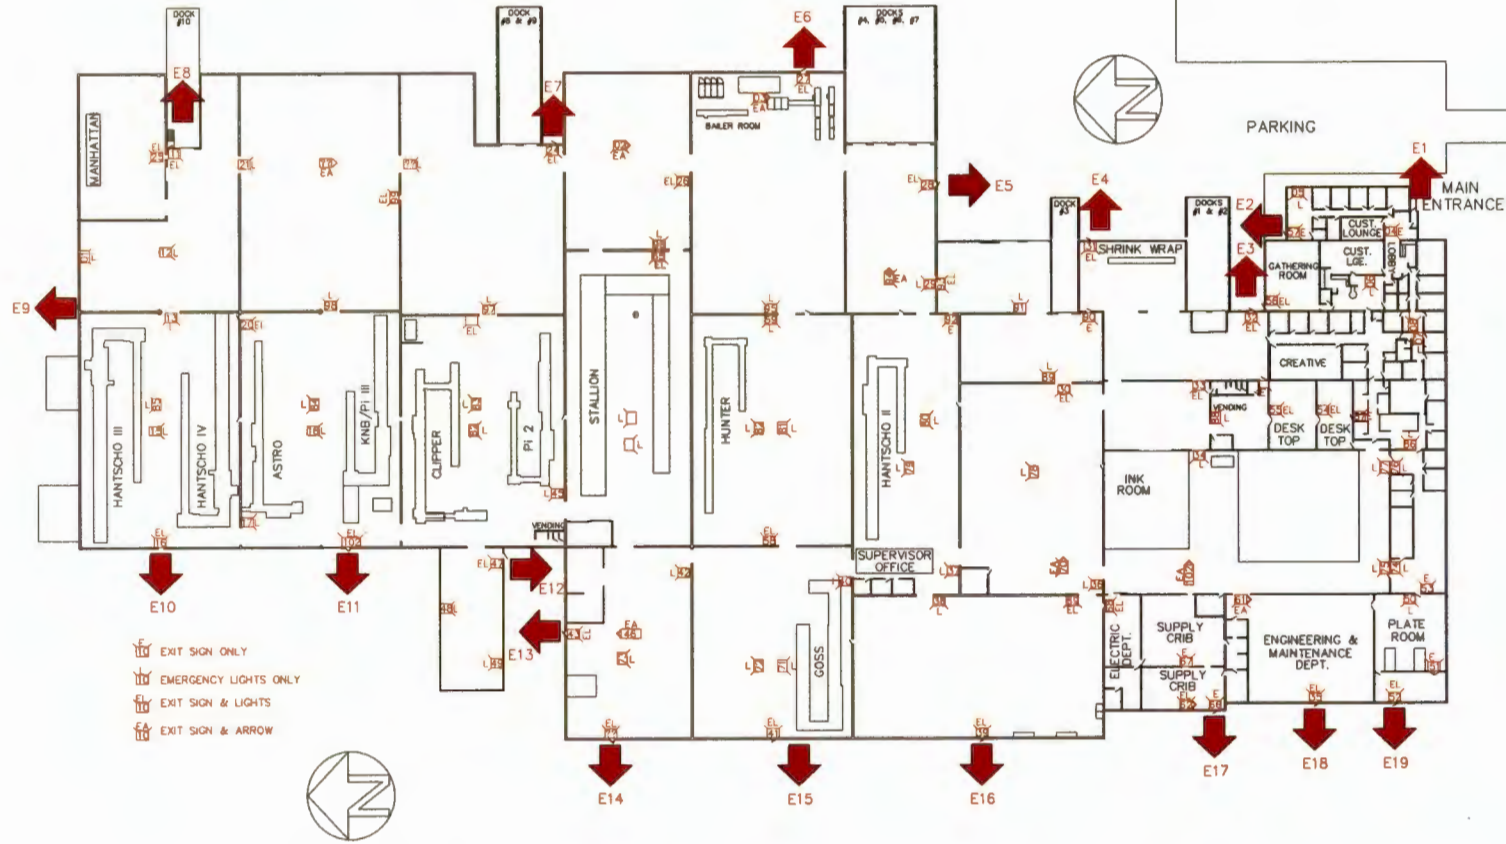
DOCK #10

DOCK #8 & #9

E6

DOCKS #4, #5, #6, #7

E8

E7

BAILER ROOM

PARKING

E1

MAIN ENTRANCE

E5

E4

DOCK #3

DOCKS #1 & #2

E2

E3

MANHATTAN

SHRINK WRAP

CUST. LOUNGE

CUST. LGE.

LOBBY

GATHERING ROOM

E9

CREATIVE

HANTSCHO III

HANTSCHO IV

ASTRO

KNB/PI III

CLIPPER

Pi 2

STALLION

HUNTER

HANTSCHO II

VENDING

DESK TOP

DESK TOP

INK ROOM

VENDING

SUPERVISOR OFFICE

E10

E11

E12

E13

SUPPLY CRIB

SUPPLY CRIB

ELECTRIC DEPT.

ENGINEERING & MAINTENANCE DEPT.

PLATE ROOM

GOSS

EXIT SIGN ONLY

EMERGENCY LIGHTS ONLY

EXIT SIGN & LIGHTS

EXIT SIGN & ARROW

E14

E15

E16

E17

E18

E19